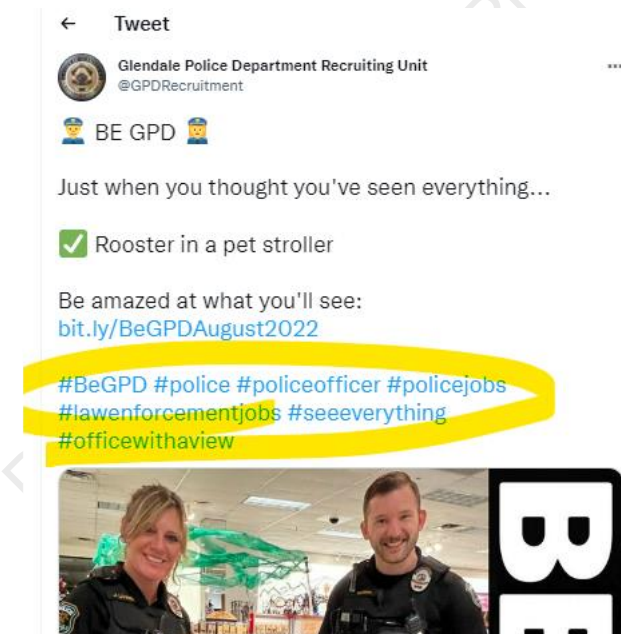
← Tweet

Glendale Police Department Recruiting Unit
@GPDRecruitment

👮 BE GPD 👮

Just when you thought you've seen everything...

✅ Rooster in a pet stroller

Be amazed at what you'll see:
bit.ly/BeGPDAugust2022

#BeGPD #police #policeofficer #policejobs #lawenforcementjobs #seeeverything #officewithaview

BE